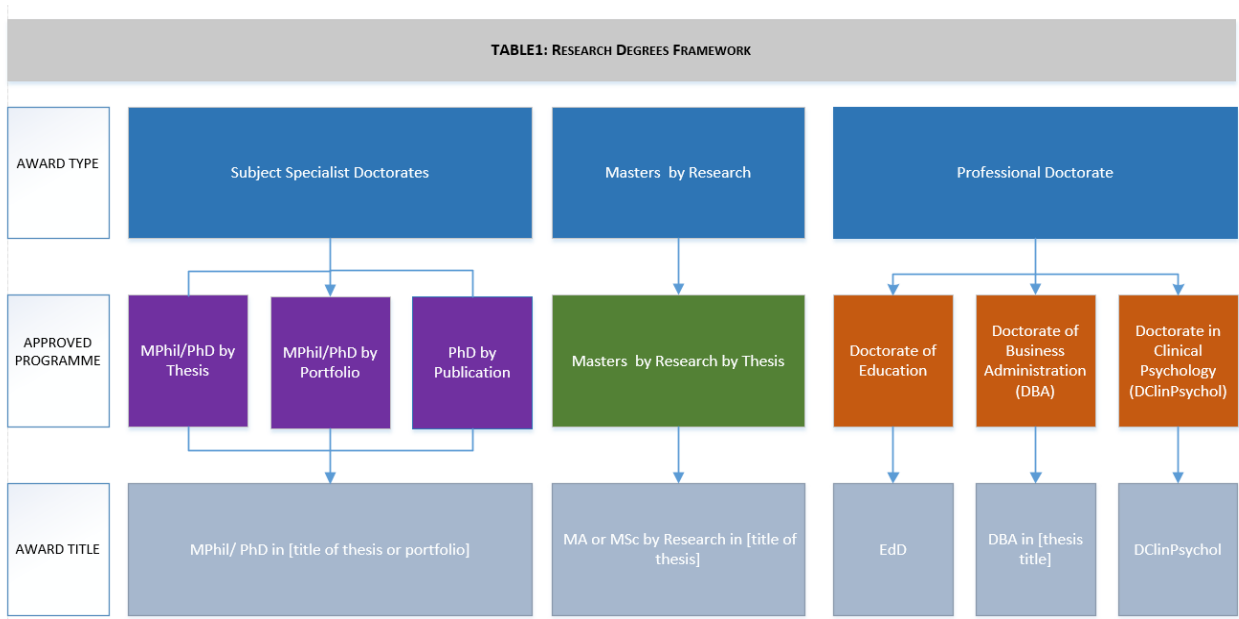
TABLE1: RESEARCH DEGREES FRAMEWORK

AWARD TYPE

Subject Specialist Doctorates

Masters by Research

Professional Doctorate

APPROVED PROGRAMME

MPhil/PhD by Thesis

MPhil/PhD by Portfolio

PhD by Publication

Masters by Research by Thesis

Doctorate of Education

Doctorate of Business Administration (DBA)

Doctorate in Clinical Psychology (DClinPsychol)

AWARD TITLE

MPhil/ PhD in [title of thesis or portfolio]

MA or MSc by Research in [title of thesis]

EdD

DBA in [thesis title]

DClinPsychol